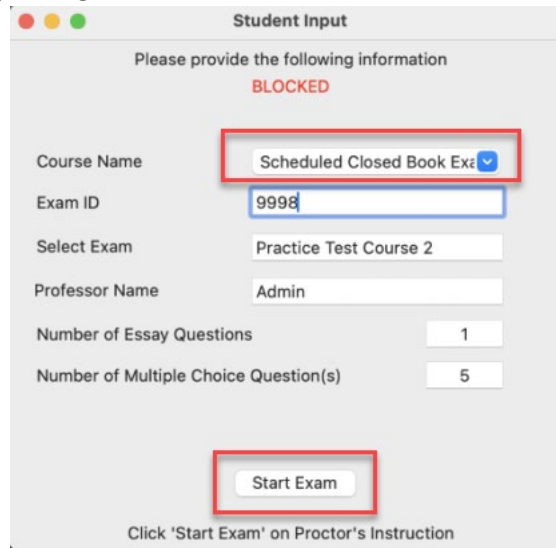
Student Input

Please provide the following information

BLOCKED

Course Name
Scheduled Closed Book Exa

Exam ID
9998

Select Exam
Practice Test Course 2

Professor Name
Admin

Number of Essay Questions
1

Number of Multiple Choice Question(s)
5

Start Exam

Click 'Start Exam' on Proctor's Instruction